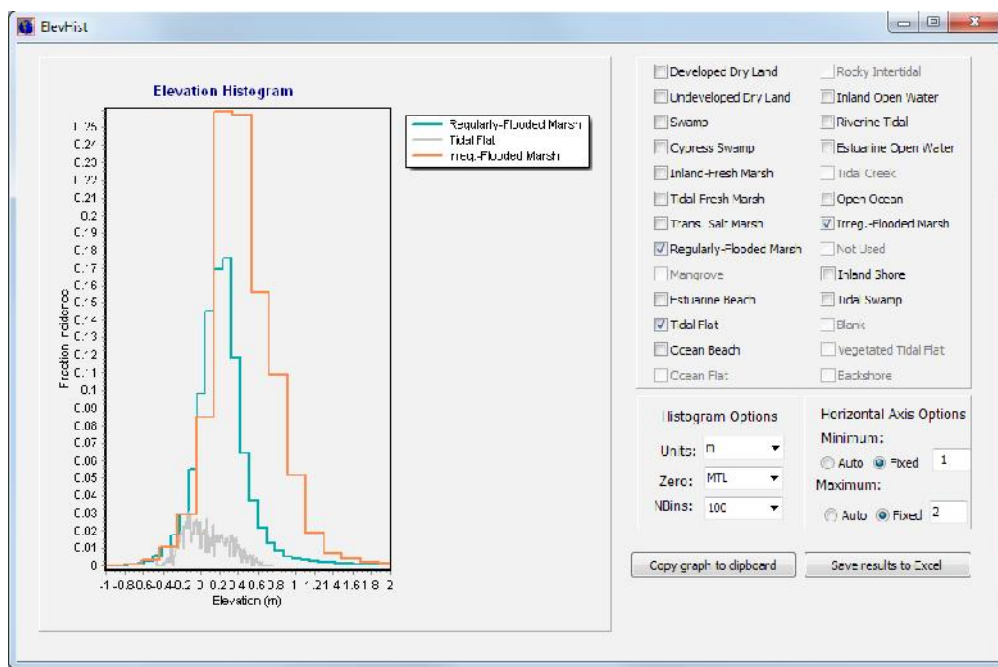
ElevHist

Elevation Histogram

Regularly-Flooded Marsh
Tidal Flat
Irreg.-Flooded Marsh

0.25
0.24
0.23
0.22
0.21
0.2
0.19
0.18
0.17
0.16
0.15
0.14
0.13
0.12
0.11
0.1
0.09
0.08
0.07
0.06
0.05
0.04
0.03
0.02
0.01
0

Fraction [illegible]

-1 -0.8 0.6 -0.4 -0.2 0 0.2 0.4 0.6 0.8 1 1.2 1.4 1.6 1.8 2
Elevation (m)

Developed Dry Land
Undeveloped Dry Land
Swamp
Cypress Swamp
Inland-Fresh Marsh
Tidal Fresh Marsh
Trans. Salt Marsh
Regularly-Flooded Marsh
Mangrove
Estuarine Beach
Tidal Flat
Ocean Beach
Ocean Flat
Rocky Intertidal
Inland Open Water
Riverine Tidal
Estuarine Open Water
Tidal Creek
Open Ocean
Irreg.-Flooded Marsh
Not Used
Inland Shore
Tidal Swamp
Blank
Vegetated Tidal Flat
Backshore

Histogram Options
Units: m
Zero: MTL
NBins: 100

Horizontal Axis Options
Minimum:
Auto Fixed 1
Maximum:
Auto Fixed 2

Copy graph to clipboard
Save results to Excel